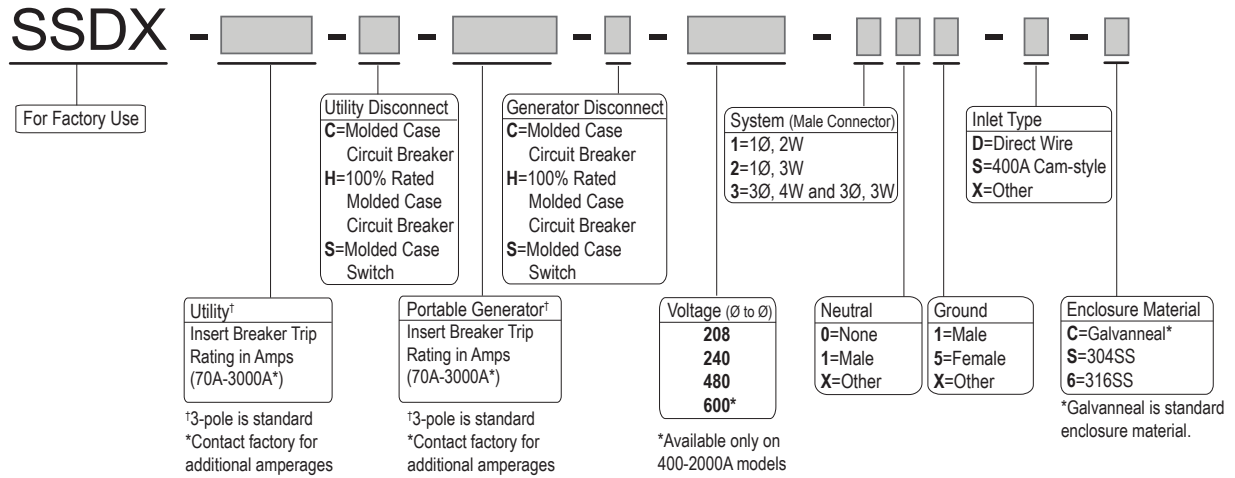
SSDX - [ ] - [ ] - [ ] - [ ] - [ ] - [ ] [ ] [ ] - [ ] - [ ]

For Factory Use

Utility Disconnect
**C**=Molded Case Circuit Breaker
**H**=100% Rated Molded Case Circuit Breaker
**S**=Molded Case Switch

Generator Disconnect
**C**=Molded Case Circuit Breaker
**H**=100% Rated Molded Case Circuit Breaker
**S**=Molded Case Switch

System (Male Connector)
**1**=1Ø, 2W
**2**=1Ø, 3W
**3**=3Ø, 4W and 3Ø, 3W

Inlet Type
**D**=Direct Wire
**S**=400A Cam-style
**X**=Other

Utility†
Insert Breaker Trip Rating in Amps (70A-3000A*)

†3-pole is standard
*Contact factory for additional amperages

Portable Generator†
Insert Breaker Trip Rating in Amps (70A-3000A*)

†3-pole is standard
*Contact factory for additional amperages

Voltage (Ø to Ø)
**208**
**240**
**480**
**600***

*Available only on 400-2000A models

Neutral
**0**=None
**1**=Male
**X**=Other

Ground
**1**=Male
**5**=Female
**X**=Other

Enclosure Material
**C**=Galvanneal*
**S**=304SS
**6**=316SS

*Galvanneal is standard enclosure material.